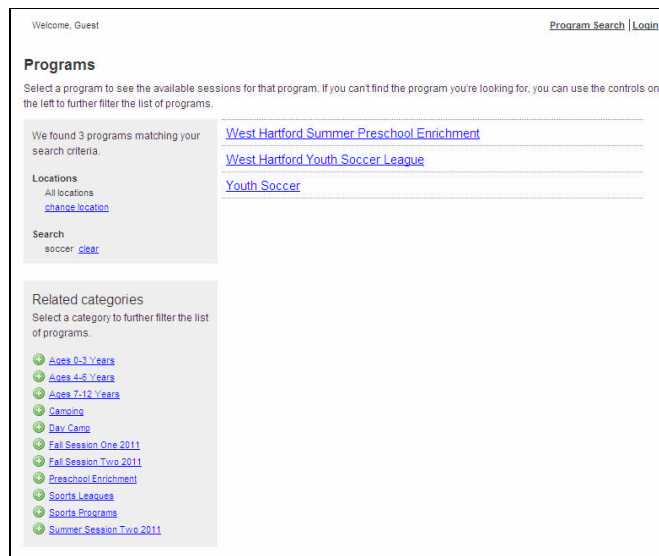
Welcome, Guest

Program Search | Login

Programs

Select a program to see the available sessions for that program. If you can't find the program you're looking for, you can use the controls on the left to further filter the list of programs.

We found 3 programs matching your search criteria.

Locations
All locations
change location

Search
soccer clear

West Hartford Summer Preschool Enrichment

West Hartford Youth Soccer League

Youth Soccer

Related categories
Select a category to further filter the list of programs.

Ages 0-3 Years
Ages 4-6 Years
Ages 7-12 Years
Camping
Day Camp
Fall Session One 2011
Fall Session Two 2011
Preschool Enrichment
Sports Leagues
Sports Programs
Summer Session Two 2011